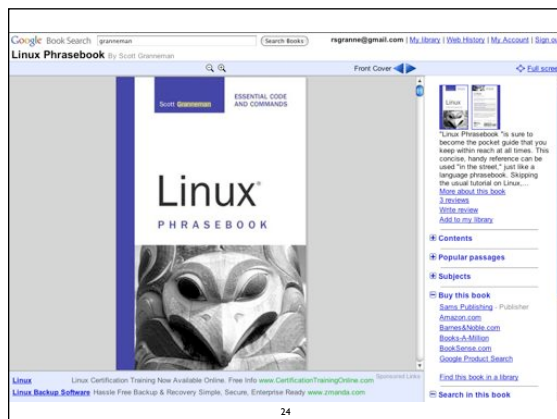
Google Book Search granneman Search Books rsgranne@gmail.com | My library | Web History | My Account | Sign o

Linux Phrasebook By Scott Granneman

Front Cover

Full scre

Scott Granneman

ESSENTIAL CODE AND COMMANDS

Linux®

PHRASEBOOK

"Linux Phrasebook "is sure to become the pocket guide that you keep within reach at all times. This concise, handy reference can be used "in the street," just like a language phrasebook. Skipping the usual tutorial on Linux,...

More about this book

3 reviews

Write review

Add to my library

Contents

Popular passages

Subjects

Buy this book

Sams Publishing - Publisher

Amazon.com

Barnes&Noble.com

Books-A-Million

BookSense.com

Google Product Search

Find this book in a library

Search in this book

Linux Linux Certification Training Now Available Online. Free Info www.CertificationTrainingOnline.com Sponsored Links

Linux Backup Software Hassle Free Backup & Recovery Simple, Secure, Enterprise Ready www.zmanda.com

24